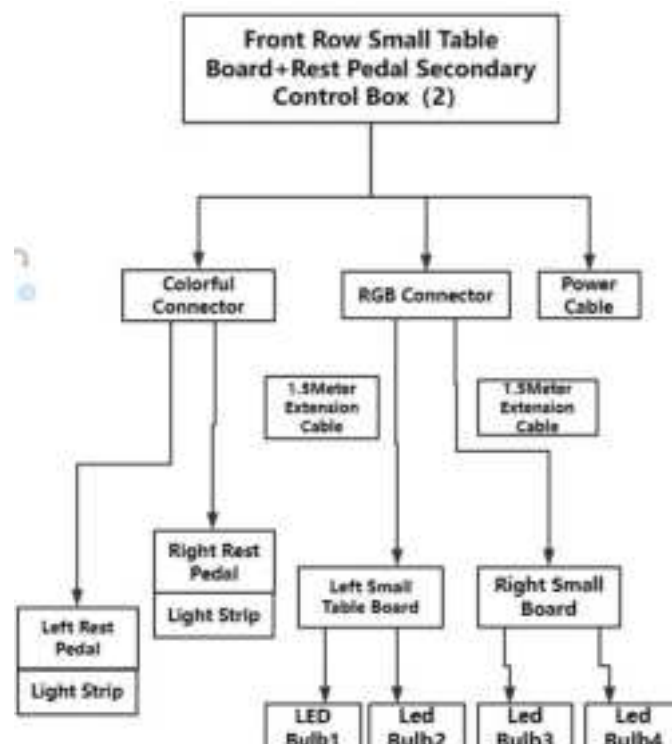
Front Row Small Table Board+Rest Pedal Secondary Control Box (2)

Colorful Connector

RGB Connector

Power Cable

1.5Meter Extension Cable

1.5Meter Extension Cable

Right Rest Pedal

Light Strip

Left Small Table Board

Right Small Board

Left Rest Pedal

Light Strip

LED Bulb1

Led Bulb2

Led Bulb3

Led Bulb4